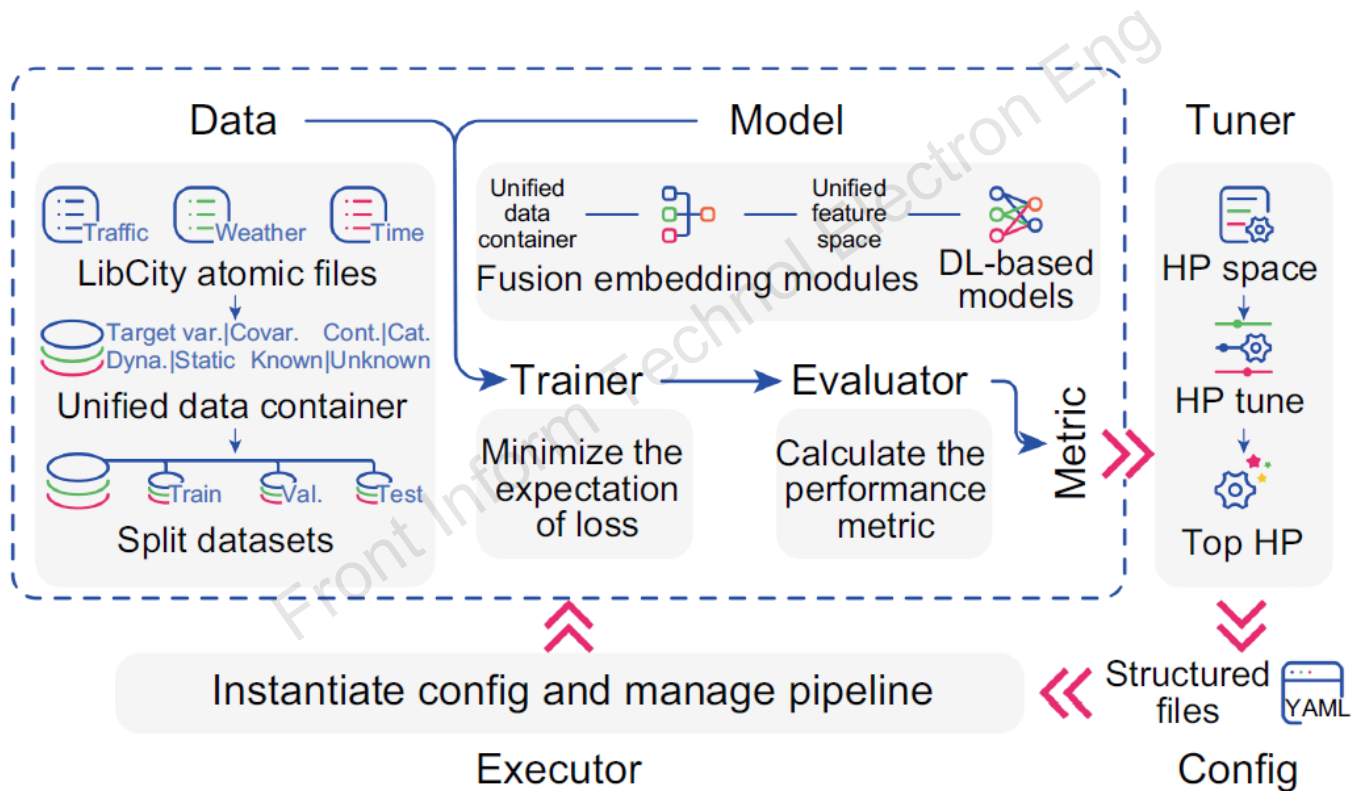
Front Inform Technol Electron Eng

Data

Traffic Weather Time

LibCity atomic files

Target var.|Covar. Cont.|Cat.
Dyna.|Static Known|Unknown

Unified data container

Train Val. Test

Split datasets

Model

Unified data container

Unified feature space

Fusion embedding modules

DL-based models

Trainer

Minimize the expectation of loss

Evaluator

Calculate the performance metric

Metric

Tuner

HP space

HP tune

Top HP

Instantiate config and manage pipeline

Executor

Structured files

YAML

Config